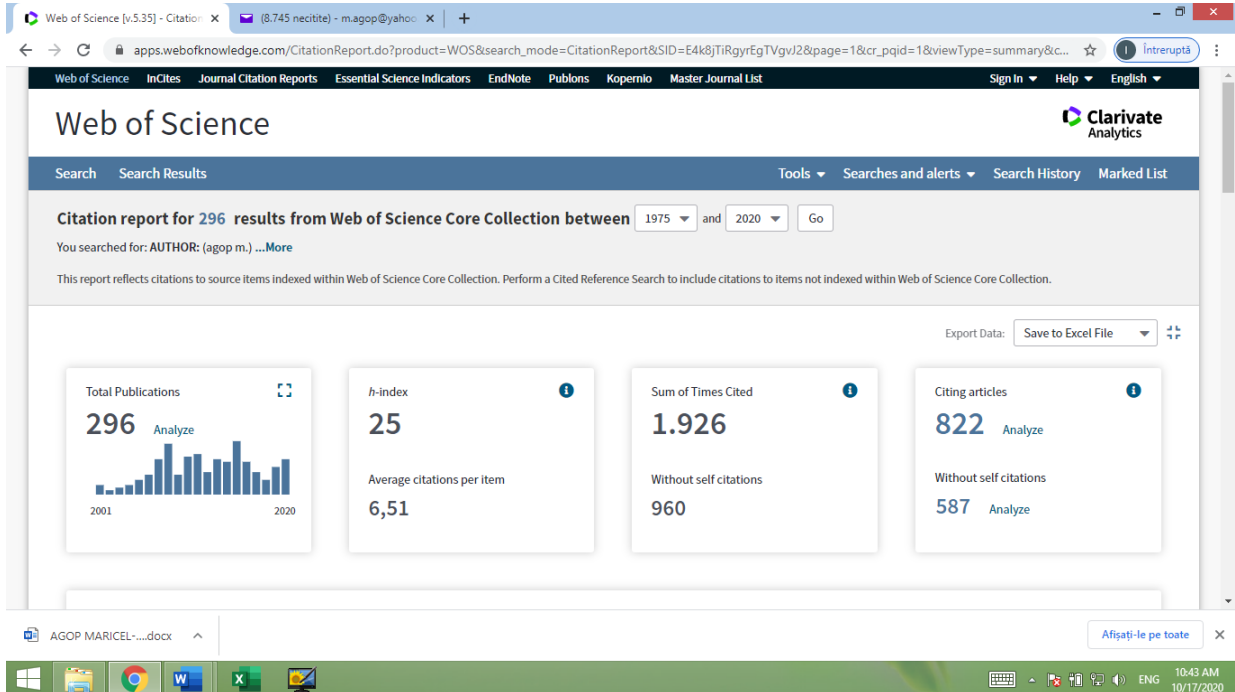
Web of Science [v.5.35] - Citation ×
(8.745 necitite) - m.agop@yahoo ×
+

apps.webofknowledge.com/CitationReport.do?product=WOS&search_mode=CitationReport&SID=E4k8jTiRgyrEgTVgvJ2&page=1&cr_pqid=1&viewType=summary&c...
I Întreruptă

Web of Science InCites Journal Citation Reports Essential Science Indicators EndNote Publons Kopernio Master Journal List
Sign In ▾ Help ▾ English ▾

Web of Science

Clarivate Analytics

Search Search Results
Tools ▾ Searches and alerts ▾ Search History Marked List

Citation report for 296 results from Web of Science Core Collection between 1975 and 2020 Go

You searched for: AUTHOR: (agop m.) ...More

This report reflects citations to source items indexed within Web of Science Core Collection. Perform a Cited Reference Search to include citations to items not indexed within Web of Science Core Collection.

Export Data: Save to Excel File

Total Publications
296 Analyze
2001 2020

h-index
25
Average citations per item
6,51

Sum of Times Cited
1.926
Without self citations
960

Citing articles
822 Analyze
Without self citations
587 Analyze

AGOP MARICEL-....docx
Afișați-le pe toate ×

ENG 10:43 AM 10/17/2020